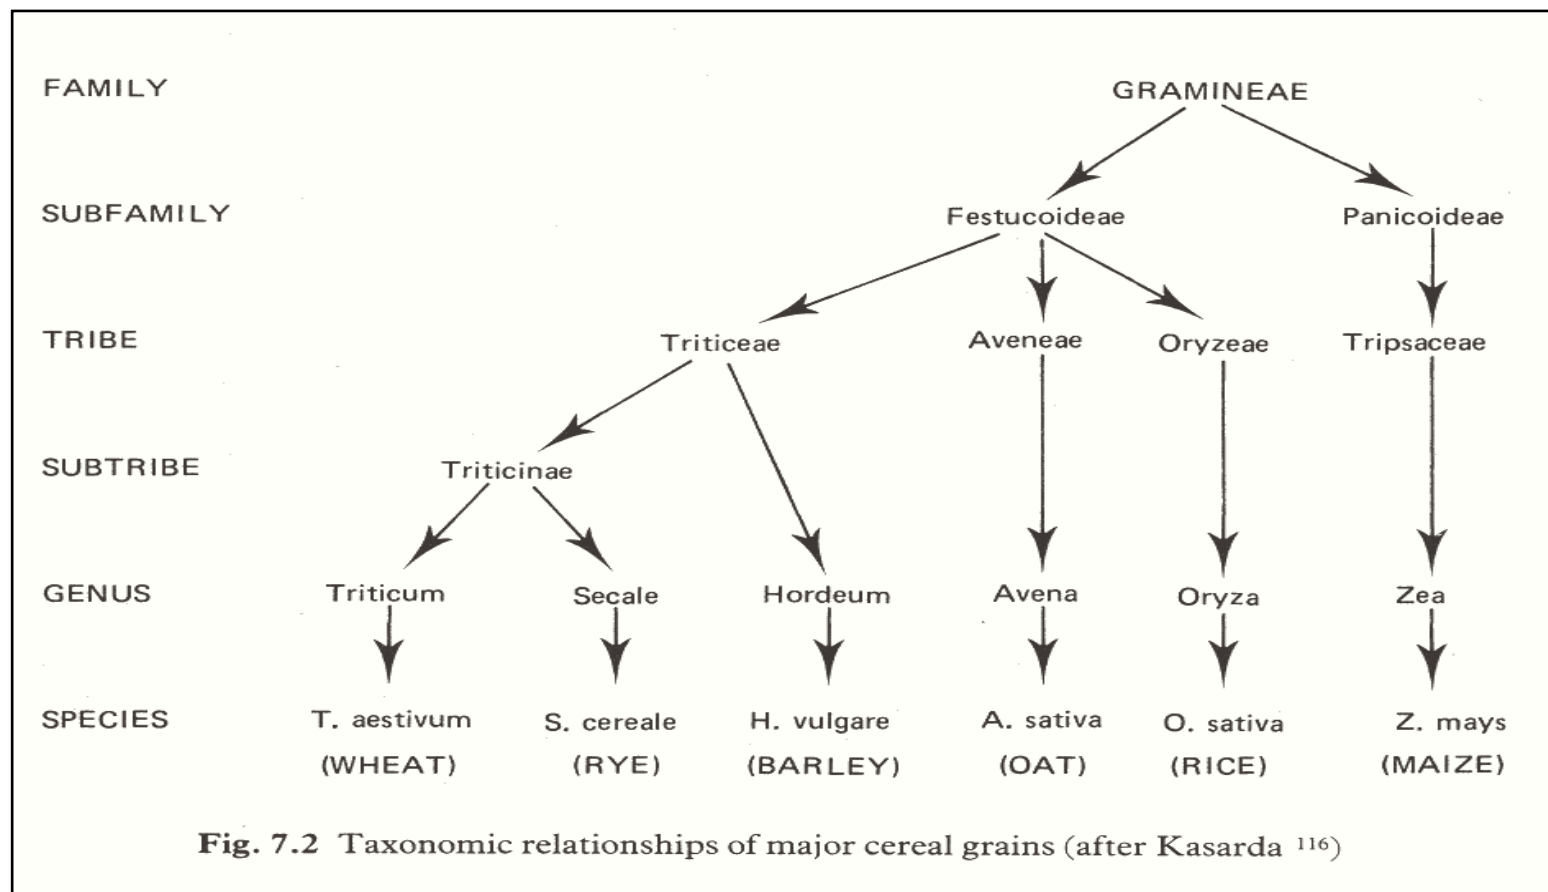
FAMILY
GRAMINEAE

SUBFAMILY
Festucoideae
Panicoideae

TRIBE
Triticeae
Aveneae
Oryzeae
Tripsaceae

SUBTRIBE
Triticinae

GENUS
Triticum
Secale
Hordeum
Avena
Oryza
Zea

SPECIES
T. aestivum (WHEAT)
S. cereale (RYE)
H. vulgare (BARLEY)
A. sativa (OAT)
O. sativa (RICE)
Z. mays (MAIZE)

Fig. 7.2 Taxonomic relationships of major cereal grains (after Kasarda $^{116}$)